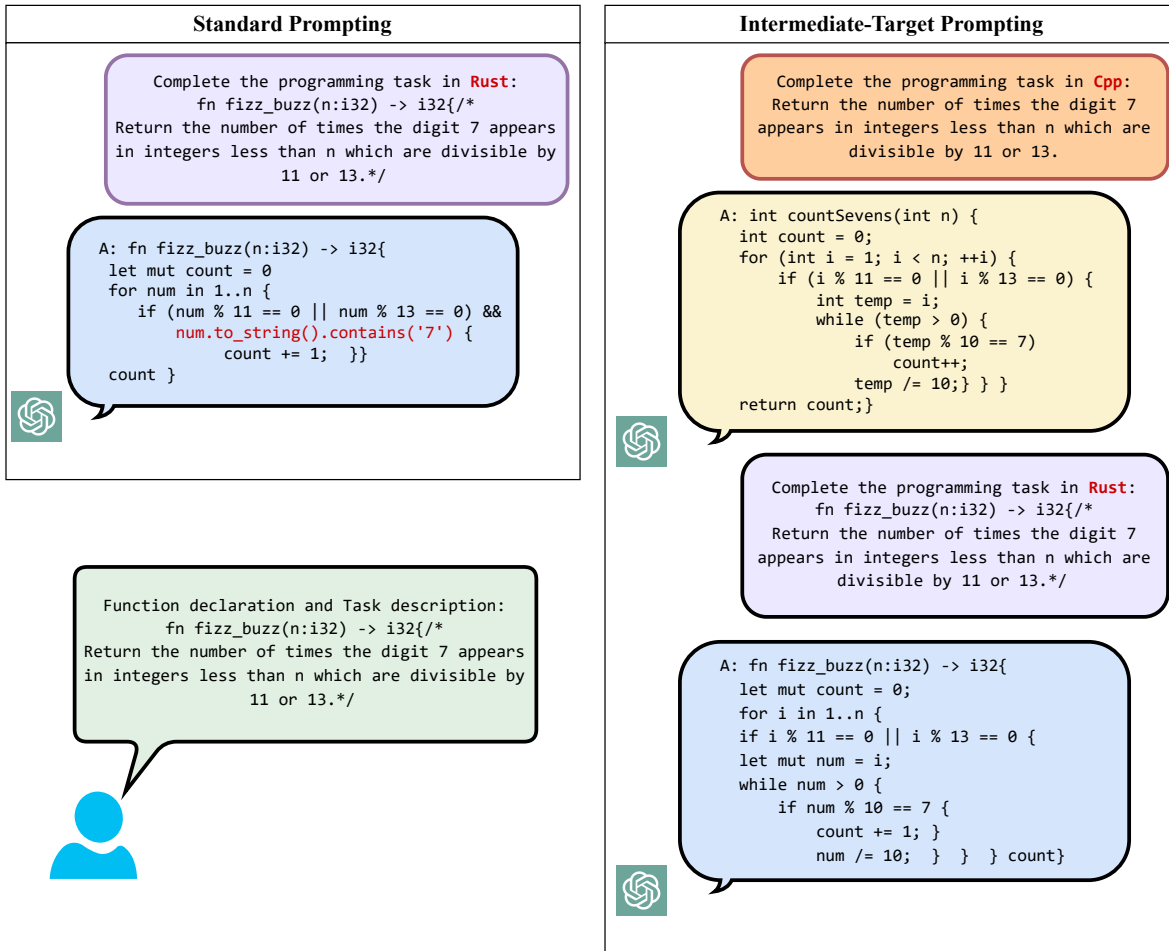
Standard Prompting

Complete the programming task in Rust:
fn fizz_buzz(n:i32) -> i32{/*
Return the number of times the digit 7 appears in integers less than n which are divisible by 11 or 13.*/

A: fn fizz_buzz(n:i32) -> i32{
let mut count = 0
for num in 1..n {
if (num % 11 == 0 || num % 13 == 0) &&
num.to_string().contains('7') {
count += 1; }}
count }

Function declaration and Task description:
fn fizz_buzz(n:i32) -> i32{/*
Return the number of times the digit 7 appears in integers less than n which are divisible by 11 or 13.*/

Intermediate-Target Prompting

Complete the programming task in Cpp:
Return the number of times the digit 7 appears in integers less than n which are divisible by 11 or 13.

A: int countSevens(int n) {
int count = 0;
for (int i = 1; i < n; ++i) {
if (i % 11 == 0 || i % 13 == 0) {
int temp = i;
while (temp > 0) {
if (temp % 10 == 7)
count++;
temp /= 10;} } }
return count;}

Complete the programming task in Rust:
fn fizz_buzz(n:i32) -> i32{/*
Return the number of times the digit 7 appears in integers less than n which are divisible by 11 or 13.*/

A: fn fizz_buzz(n:i32) -> i32{
let mut count = 0;
for i in 1..n {
if i % 11 == 0 || i % 13 == 0 {
let mut num = i;
while num > 0 {
if num % 10 == 7 {
count += 1; }
num /= 10; } } } count}